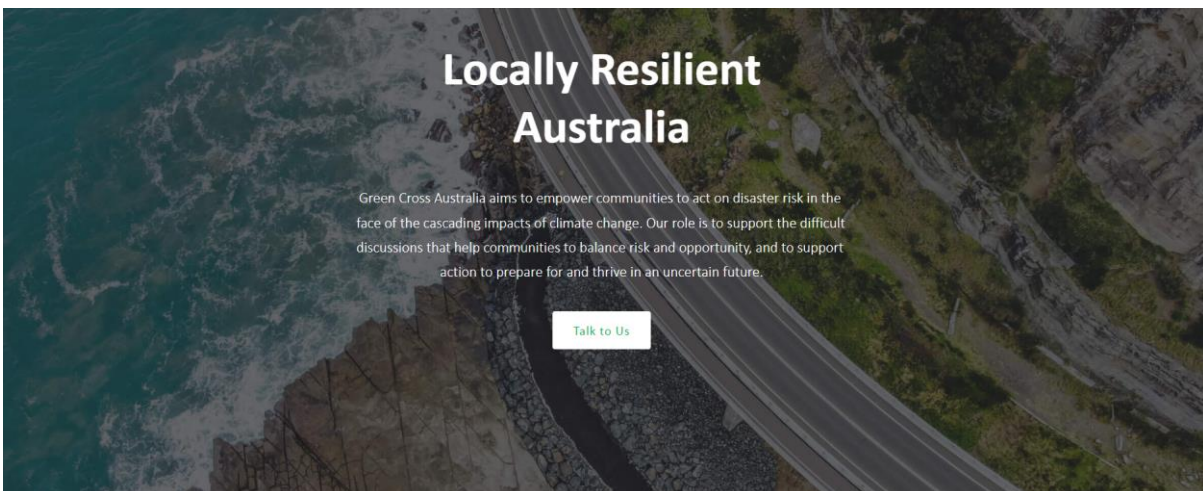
Locally Resilient Australia

Green Cross Australia aims to empower communities to act on disaster risk in the face of the cascading impacts of climate change. Our role is to support the difficult discussions that help communities to balance risk and opportunity, and to support action to prepare for and thrive in an uncertain future.

Talk to Us